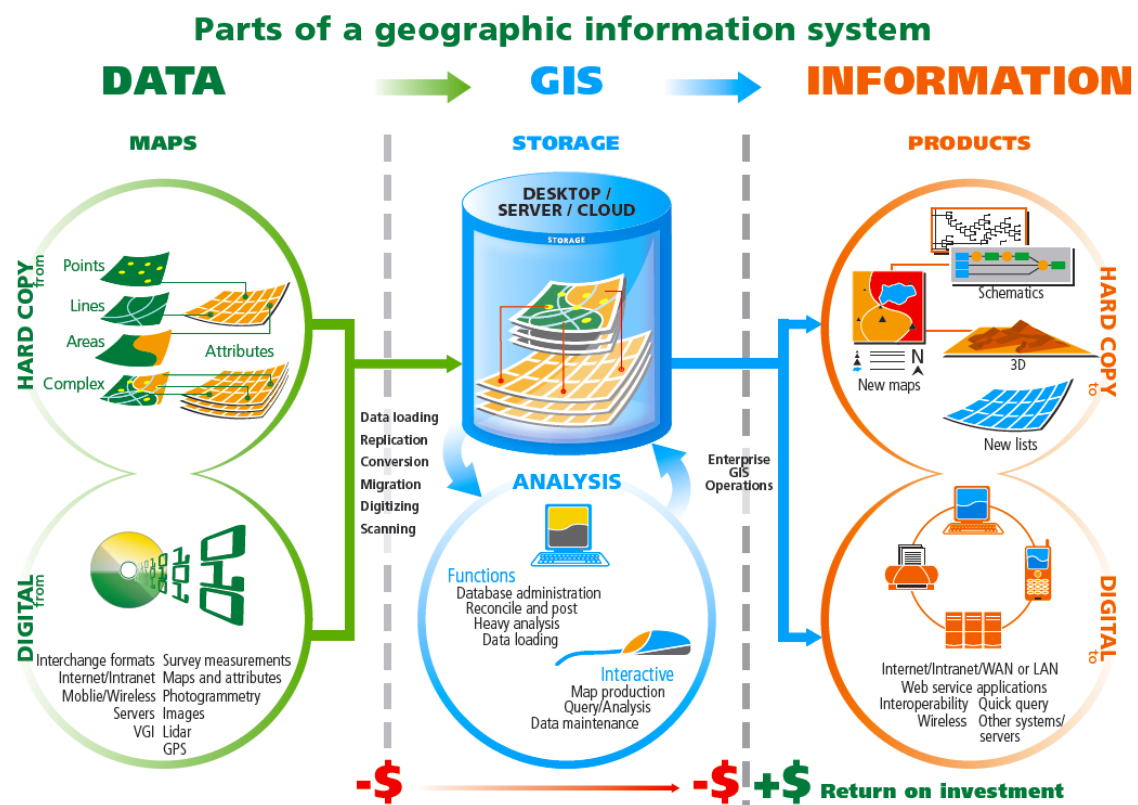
Parts of a geographic information system

DATA

GIS

INFORMATION

MAPS

HARD COPY from

Points
Lines
Areas
Complex
Attributes

DIGITAL from

Interchange formats
Internet/Intranet
Moblie/Wireless
Servers
VGI

Survey measurements
Maps and attributes
Photogrammetry
Images
Lidar
GPS

STORAGE

DESKTOP / SERVER / CLOUD

STORAGE

Data loading
Replication
Conversion
Migration
Digitizing
Scanning

Enterprise GIS Operations

ANALYSIS

Functions
Database administration
Reconcile and post
Heavy analysis
Data loading

Interactive
Map production
Query/Analysis
Data maintenance

PRODUCTS

HARD COPY to

Schematics
New maps
3D
New lists

DIGITAL to

Internet/Intranet/WAN or LAN
Web service applications
Interoperability
Wireless
Quick query
Other systems/ servers

-$

-$ +$ Return on investment